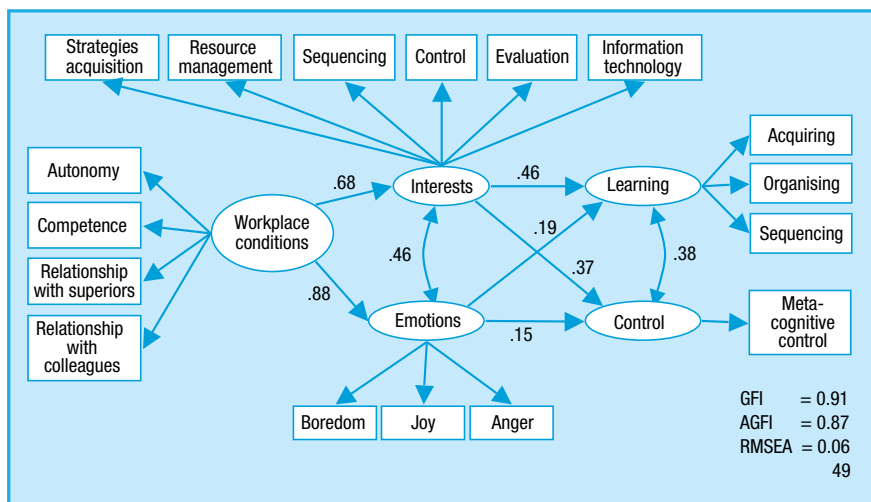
Strategies acquisition

Resource management

Sequencing

Control

Evaluation

Information technology

Autonomy

Competence

Relationship with superiors

Relationship with colleagues

Workplace conditions

.68

Interests

.46

Learning

Acquiring

Organising

Sequencing

.46

.19

.37

.38

.88

Emotions

.15

Control

Meta-cognitive control

Boredom

Joy

Anger

GFI = 0.91
AGFI = 0.87
RMSEA = 0.06

49